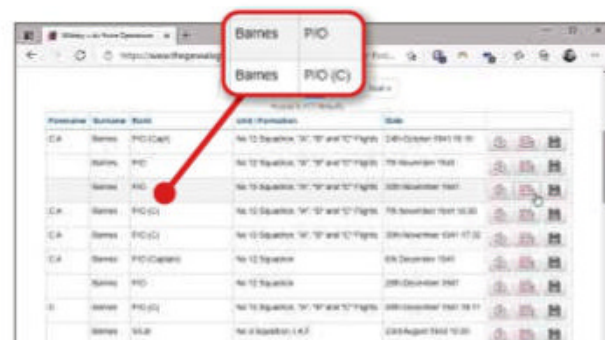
Barnes | P/O
Barnes | P/O (C)

Military > Air Force Operations
https://www.thegenealogist
Forenames | Surname | Rank | Unit / Formation | Date
C A | Barnes | P/O (Capt) | No 12 Squadron, "A", "B" and "C" Flights | 24th October 1941 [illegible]
| Barnes | P/O | No 12 Squadron, "A", "B" and "C" Flights | 7th November 1941
| Barnes | P/O | No 12 Squadron, "A", "B" and "C" Flights | 30th November 1941
C A | Barnes | P/O (C) | No 12 Squadron, "A", "B" and "C" Flights | 7th November 1941 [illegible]
C A | Barnes | P/O (C) | No 12 Squadron, "A", "B" and "C" Flights | 30th November 1941 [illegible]
C A | Barnes | P/O (Captain) | No 12 Squadron | 6th December 1941
| Barnes | P/O | No 12 Squadron | 28th December 1941
C | Barnes | P/O (C) | No 12 Squadron, "A", "B" and "C" Flights | 28th December 1941 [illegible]
| Barnes | W/Lt | No 4 Squadron, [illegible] | 23rd August 1942 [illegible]